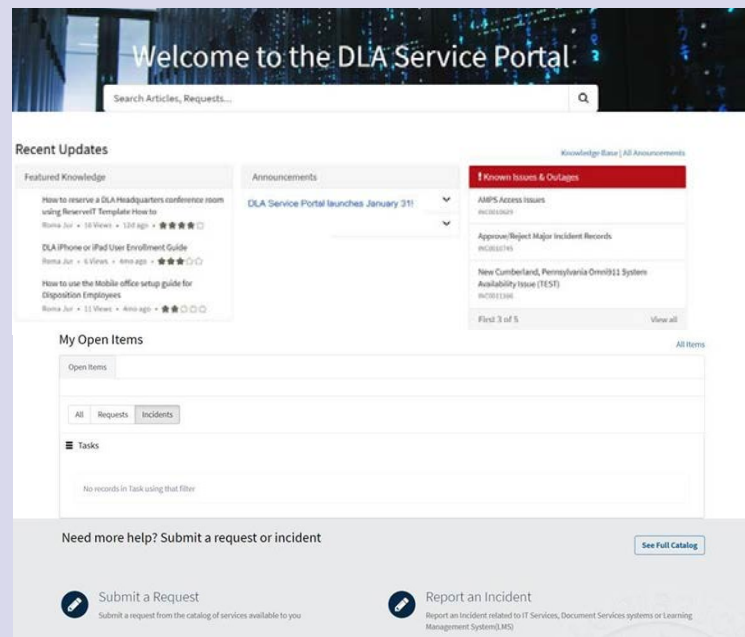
Welcome to the DLA Service Portal

Search Articles, Requests...

Recent Updates

Knowledge Base | All Announcements

Featured Knowledge

How to reserve a DLA Headquarters conference room using ReserveIT Template How to

Roma Jur • 16 Views • 12d ago •

DLA iPhone or iPad User Enrollment Guide

Roma Jur • 6 Views • 4mo ago •

How to use the Mobile office setup guide for Disposition Employees

Roma Jur • 11 Views • 4mo ago •

Announcements

DLA Service Portal launches January 31!

! Known Issues & Outages

AMPS Access Issues

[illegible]

Approve/Reject Major Incident Records

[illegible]

New Cumberland, Pennsylvania Omni911 System Availability Issue (TEST)

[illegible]

First 3 of 5

View all

My Open Items

All Items

Open Items

All Requests Incidents

Tasks

No records in Task using that filter

Need more help? Submit a request or incident

See Full Catalog

Submit a Request

Submit a request from the catalog of services available to you

Report an Incident

Report an incident related to IT Services, Document Services systems or Learning Management System(LMS)